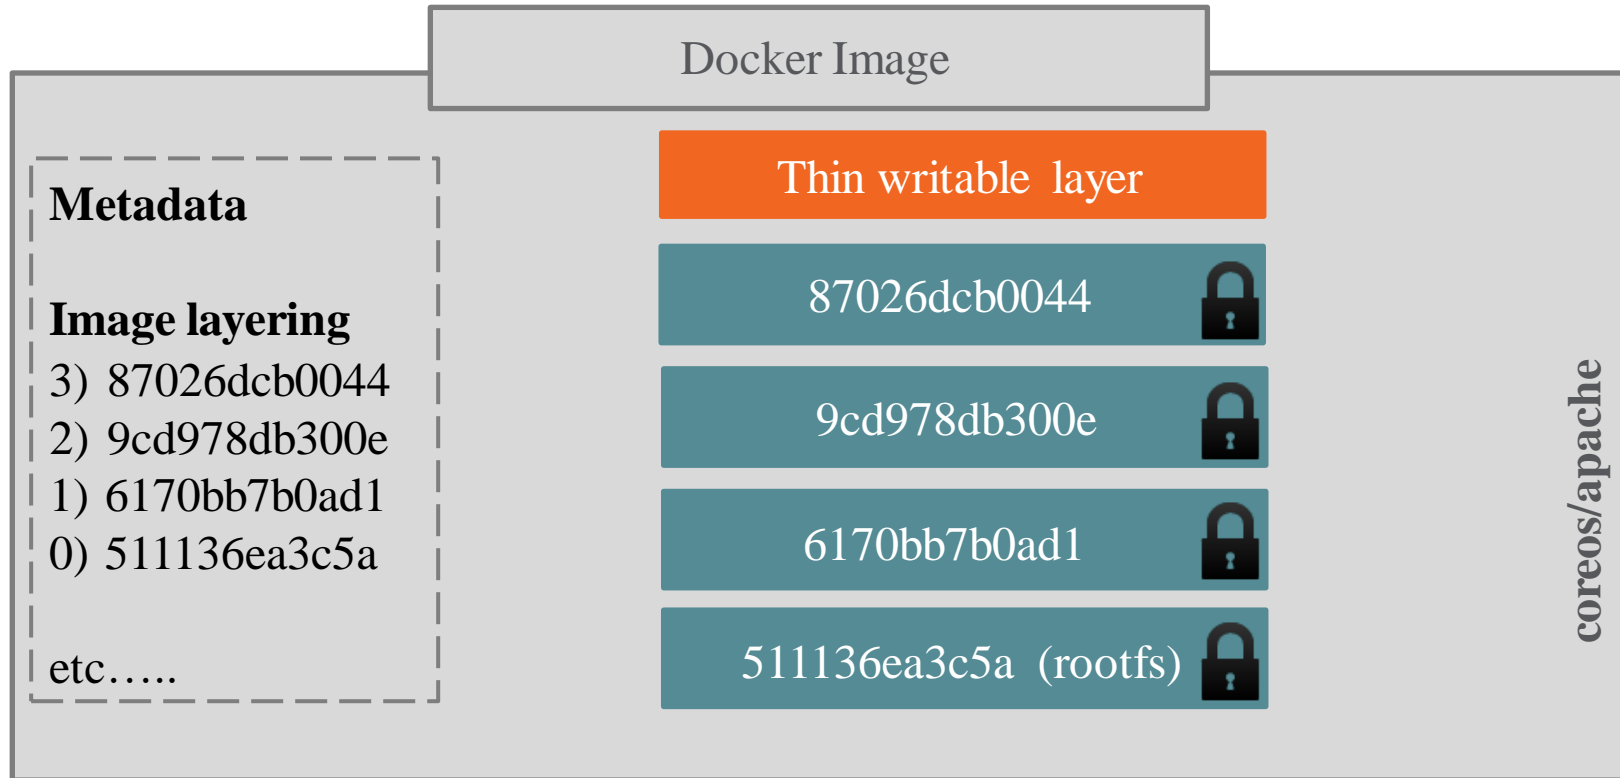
Docker Image

Metadata

Image layering
3) 87026dcb0044
2) 9cd978db300e
1) 6170bb7b0ad1
0) 511136ea3c5a

etc…..

Thin writable layer

87026dcb0044

9cd978db300e

6170bb7b0ad1

511136ea3c5a (rootfs)

coreos/apache